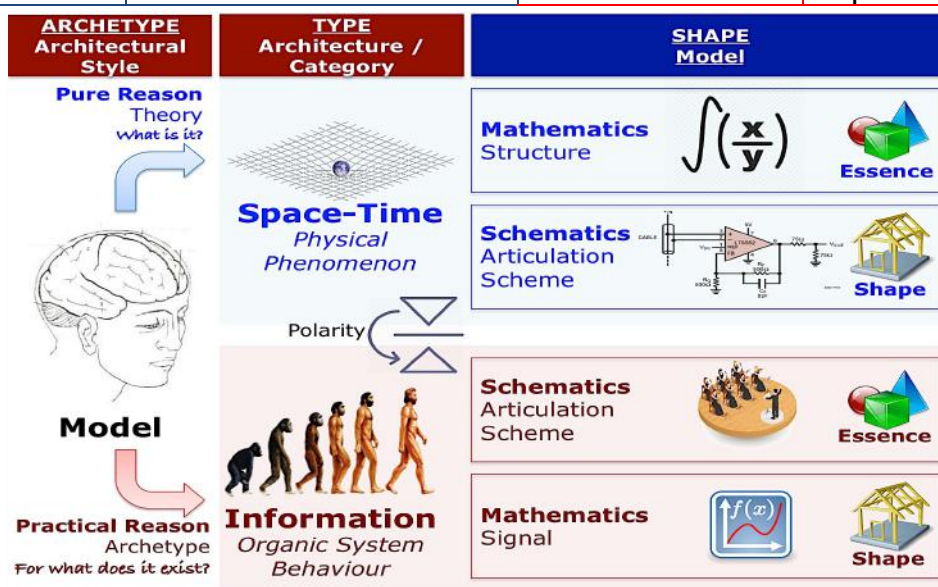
ARCHETYPE
Architectural Style

TYPE
Architecture / Category

SHAPE
Model

Pure Reason
Theory
What is it?

Space-Time
Physical Phenomenon

Mathematics
Structure

$\int\left(\frac{x}{y}\right)$

Essence

Schematics
Articulation
Scheme

Shape

Polarity

Model

Schematics
Articulation
Scheme

Essence

Practical Reason
Archetype
For what does it exist?

Information
Organic System Behaviour

Mathematics
Signal

$f(x)$

Shape